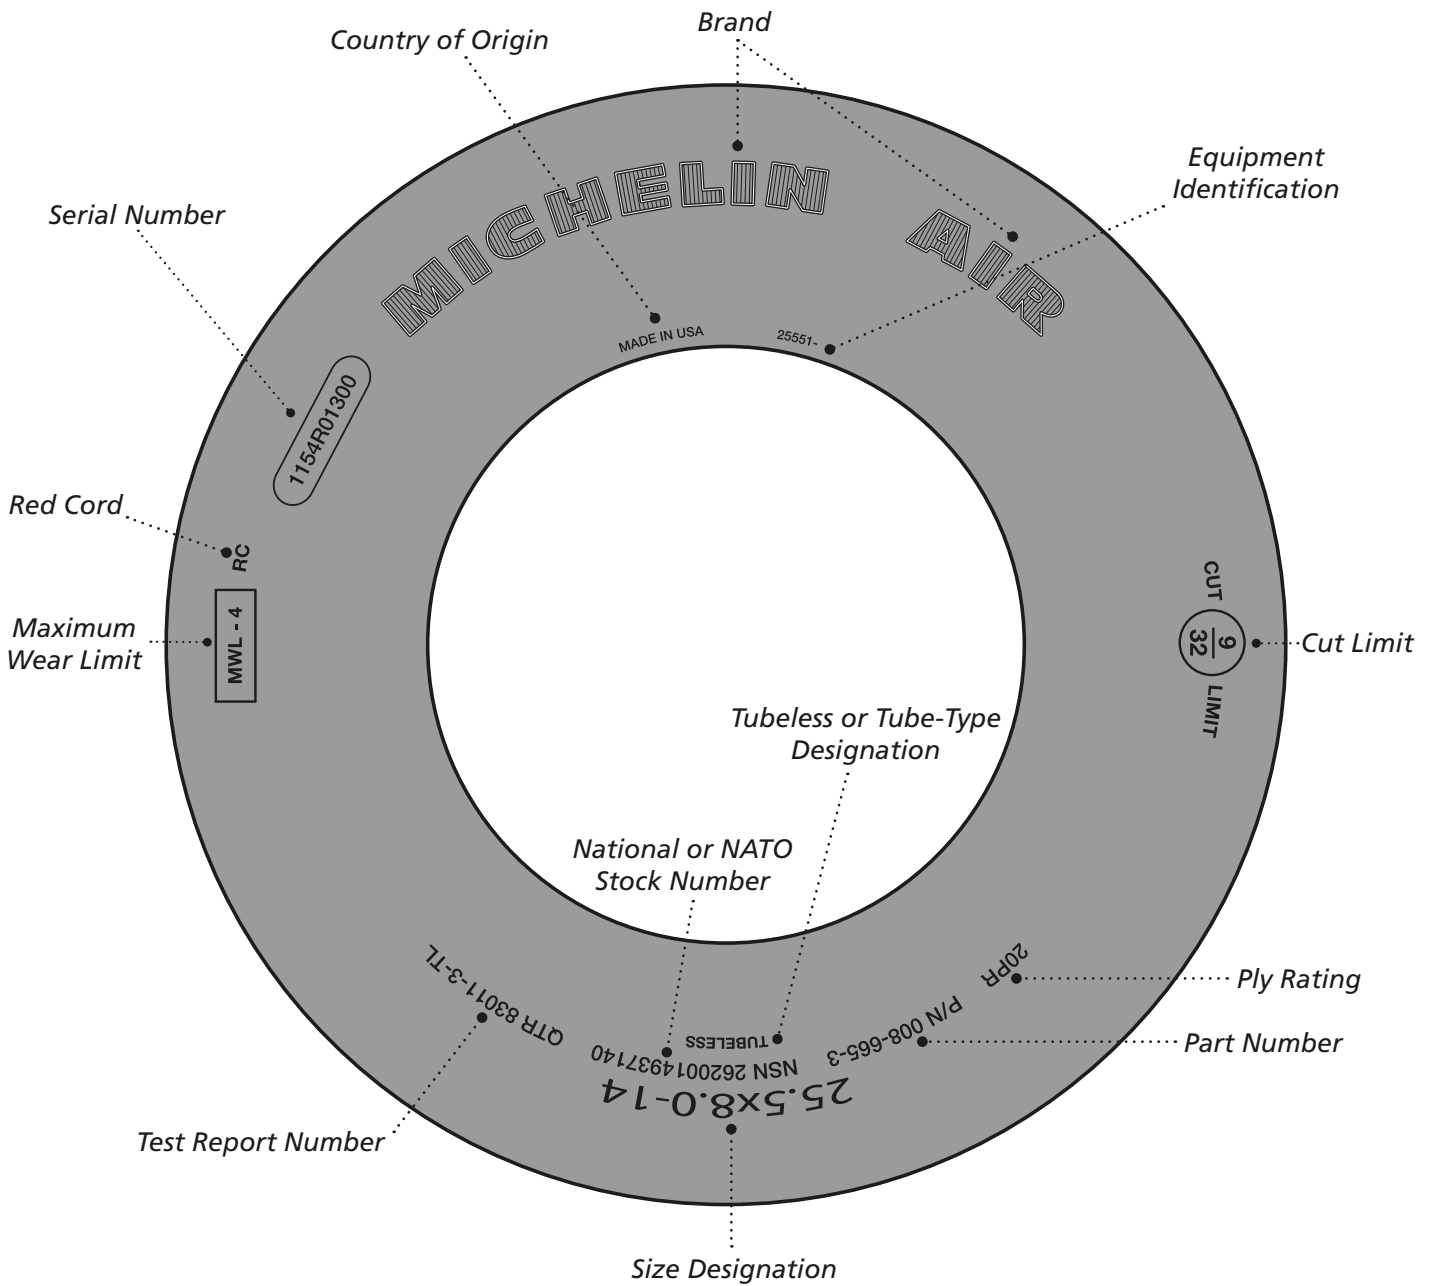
Brand

Country of Origin

Equipment Identification

Serial Number

MICHELIN AIR

MADE IN USA

25551-

1154R01300

Red Cord

RC

Maximum Wear Limit

MWL - 4

CUT $\frac{9}{32}$ LIMIT

Cut Limit

Tubeless or Tube-Type Designation

National or NATO Stock Number

TUBELESS

NSN 2620014937140

QTR 83011-3-TL

20PR

Ply Rating

P/N 008-665-3

Part Number

25.5x8.0-14

Test Report Number

Size Designation